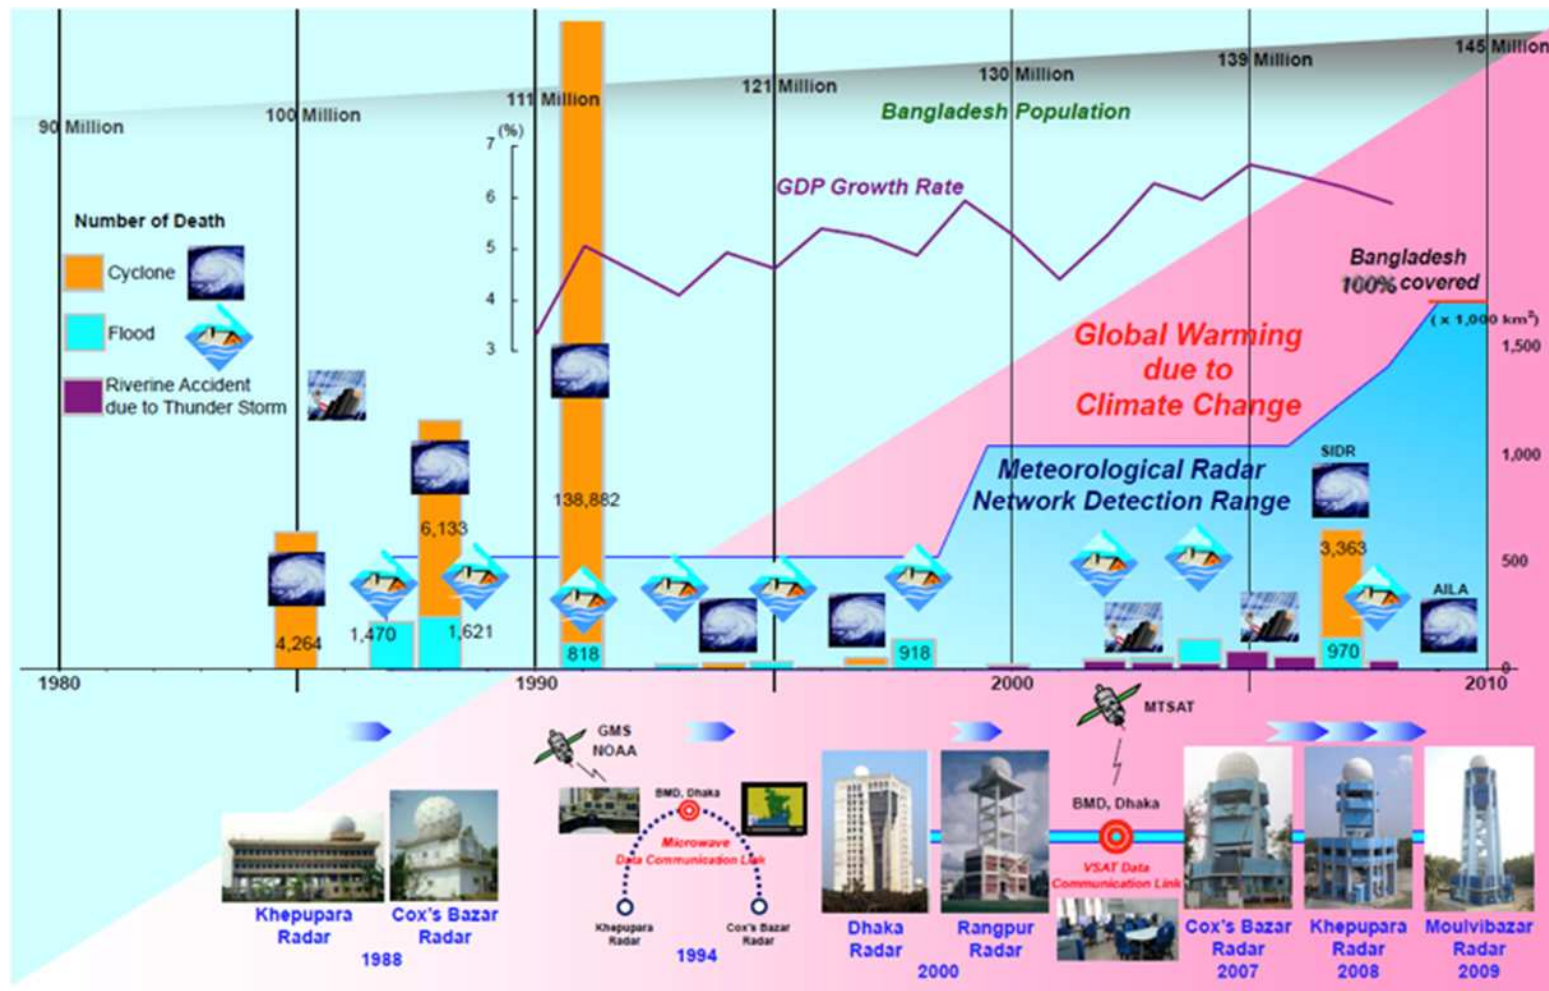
90 Million
100 Million
111 Million
121 Million
130 Million
139 Million
145 Million

Bangladesh Population

(%)
7
6
5
4
3

GDP Growth Rate

Number of Death
Cyclone
Flood
Riverine Accident due to Thunder Storm

Bangladesh 100% covered
(x 1,000 km$^2$)
1,500
1,000
500
0

Global Warming due to Climate Change

Meteorological Radar Network Detection Range

SIDR
AILA

4,264
1,470
6,133
1,621
138,882
818
918
3,363
970

1980
1990
2000
2010

GMS NOAA
BMD, Dhaka
Microwave Data Communication Link
Khepupara Radar
Cox's Bazar Radar
1994

MTSAT
BMD, Dhaka
VSAT Data Communication Link

Khepupara Radar
Cox's Bazar Radar
1988

Dhaka Radar
Rangpur Radar
2000

Cox's Bazar Radar 2007
Khepupara Radar 2008
Moulvibazar Radar 2009